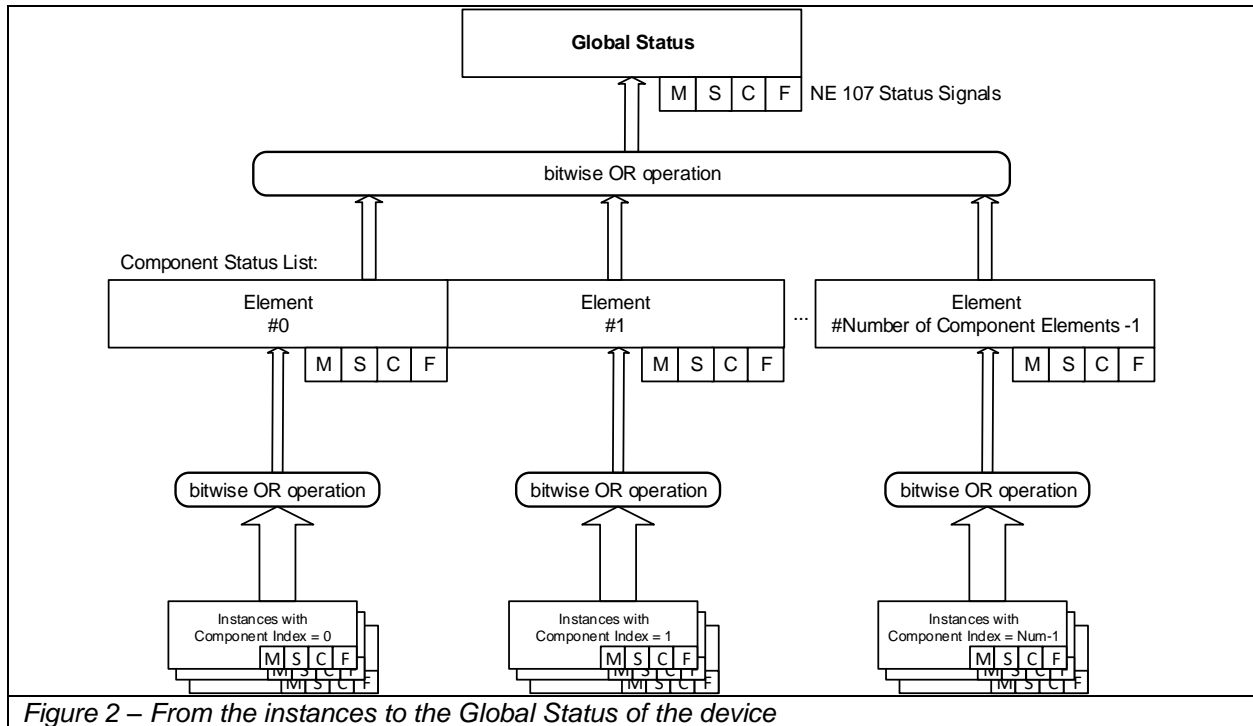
Global Status

M S C F NE 107 Status Signals

bitwise OR operation

Component Status List:

Element
#0

M S C F

Element
#1

M S C F

...

Element
#Number of Component Elements -1

M S C F

bitwise OR operation

bitwise OR operation

bitwise OR operation

Instances with Component Index = 0

M S C F

Instances with Component Index = 1

M S C F

Instances with Component Index = Num-1

M S C F

Figure 2 – From the instances to the Global Status of the device